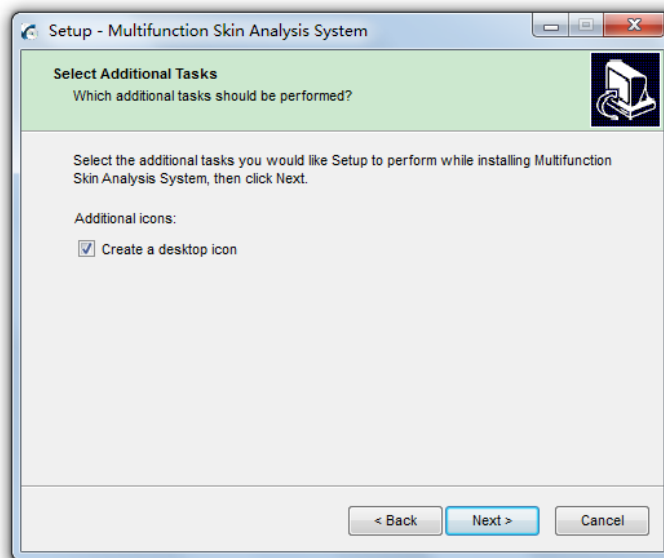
Setup - Multifunction Skin Analysis System

Select Additional Tasks
Which additional tasks should be performed?

Select the additional tasks you would like Setup to perform while installing Multifunction Skin Analysis System, then click Next.

Additional icons:

Create a desktop icon

< Back
Next >
Cancel